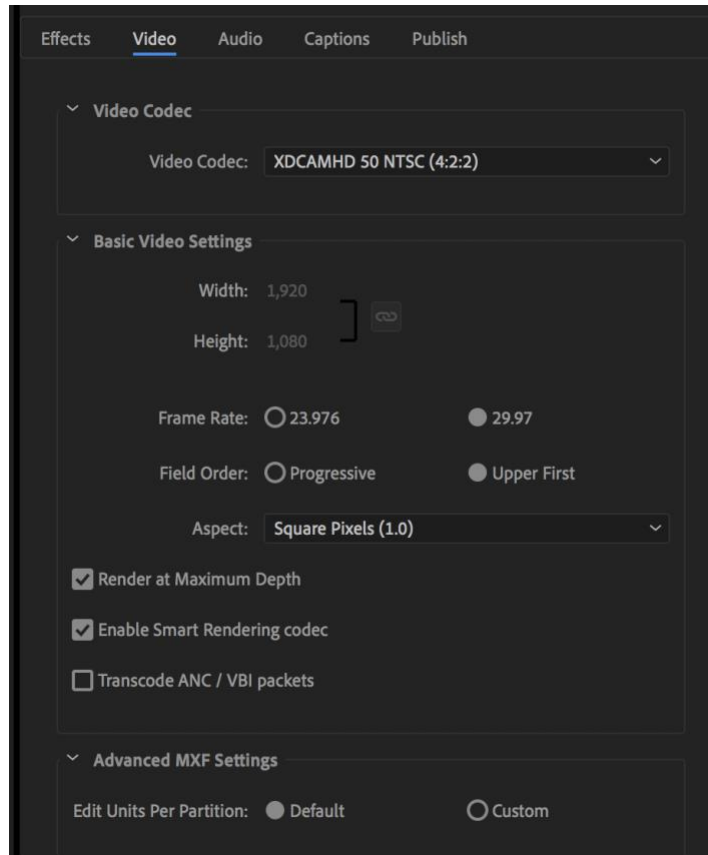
Effects Video Audio Captions Publish

Video Codec

Video Codec: XDCAMHD 50 NTSC (4:2:2)

Basic Video Settings

Width: 1,920

Height: 1,080

Frame Rate: 23.976 29.97

Field Order: Progressive Upper First

Aspect: Square Pixels (1.0)

Render at Maximum Depth

Enable Smart Rendering codec

Transcode ANC / VBI packets

Advanced MXF Settings

Edit Units Per Partition: Default Custom